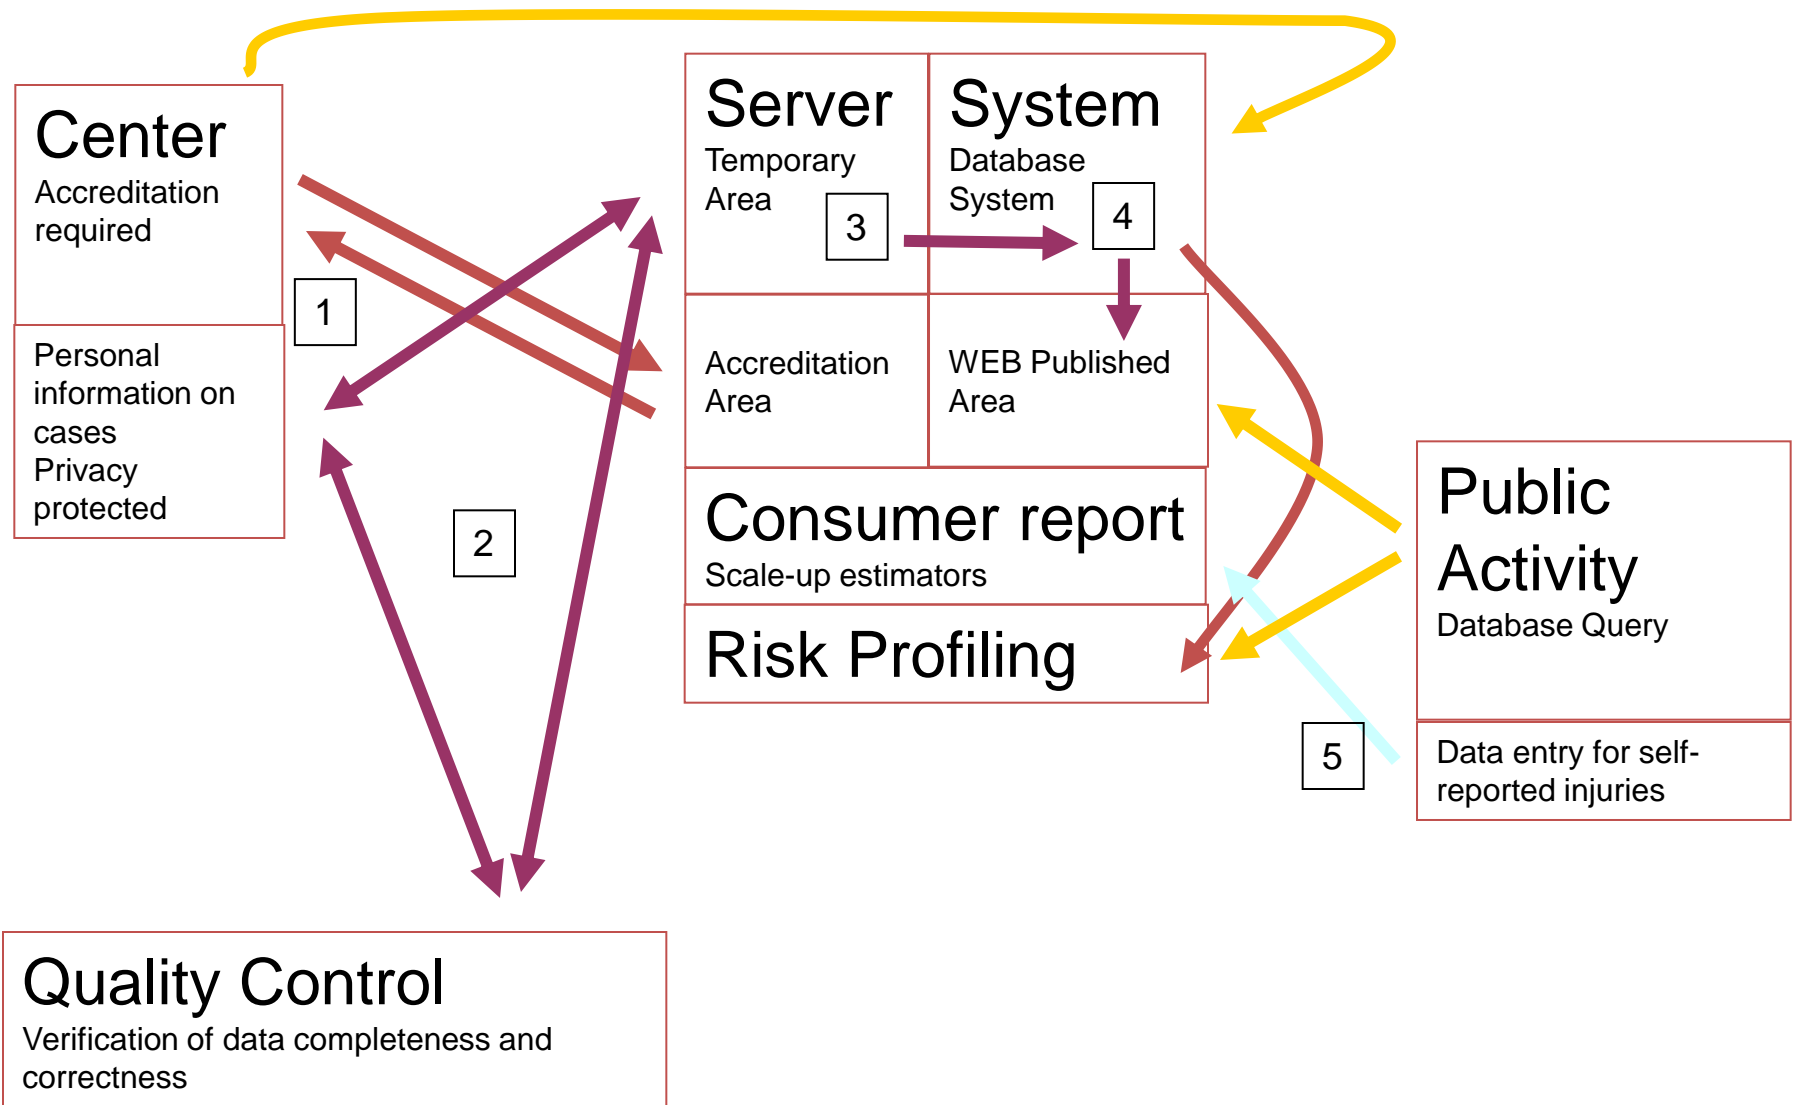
Center
Accreditation required

Personal information on cases
Privacy protected

1

2

Server
Temporary Area

3

System
Database System

4

Accreditation Area

WEB Published Area

Consumer report
Scale-up estimators

Risk Profiling

Public Activity
Database Query

Data entry for self-reported injuries

5

Quality Control
Verification of data completeness and correctness